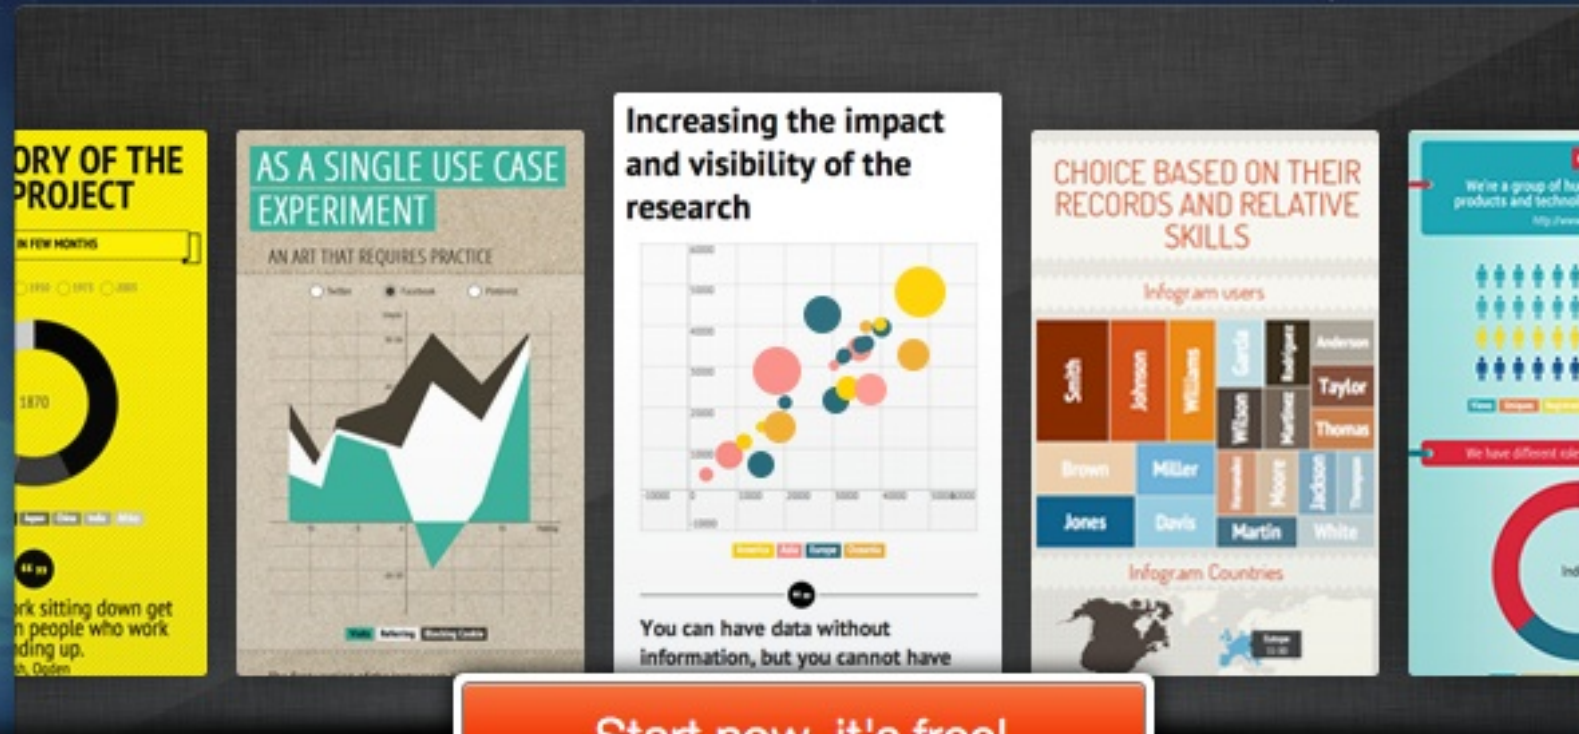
ORY OF THE PROJECT

IN FEW MONTHS

1870

rk sitting down get n people who work nding up.

h, Ogden

AS A SINGLE USE CASE EXPERIMENT

AN ART THAT REQUIRES PRACTICE

Twitter Facebook Pinterest

Increasing the impact and visibility of the research

6000 5000 4000 3000 2000 1000 0 -1000

-1000 0 1000 2000 3000 4000 5000 6000

America Asia Europe Oceania

You can have data without information, but you cannot have

CHOICE BASED ON THEIR RECORDS AND RELATIVE SKILLS

Infogram users

Smith Johnson Williams Garcia Rodriguez Anderson Taylor Thomas Wilson Martinez Brown Miller Hernandez Moore Jackson Thompson Jones Davis Martin White

Infogram Countries

Europe

We're a group of hu products and techno

We have different

Start now, it's free!